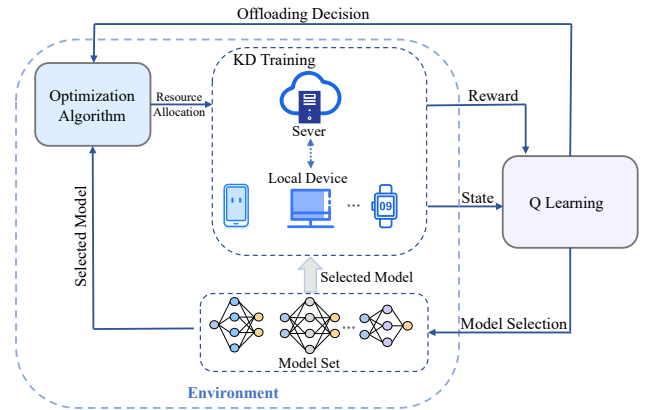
Offloading Decision

Optimization Algorithm

Resource Allocation

KD Training

Sever

Local Device

09

Reward

State

Q Learning

Selected Model

Selected Model

Model Set

Model Selection

Environment